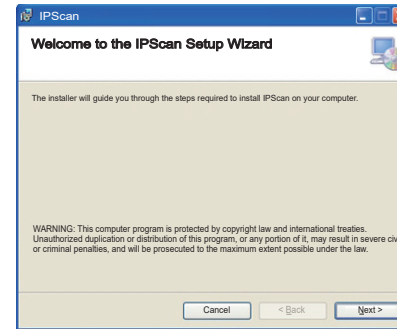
IPScan

Welcome to the IPScan Setup Wizard

The installer will guide you through the steps required to install IPScan on your computer.

WARNING: This computer program is protected by copyright law and international treaties. Unauthorized duplication or distribution of this program, or any portion of it, may result in severe civ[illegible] or criminal penalties, and will be prosecuted to the maximum extent possible under the law.

Cancel

< Back

Next >